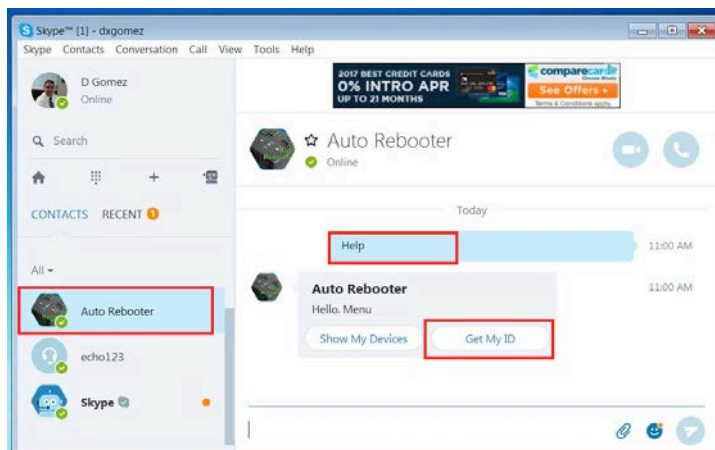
Skype™ [1] - dxgomez

Skype Contacts Conversation Call View Tools Help

D Gomez
Online

Search

CONTACTS RECENT 1

All

Auto Rebooter

echo123

Skype

2017 BEST CREDIT CARDS
0% INTRO APR
UP TO 21 MONTHS
comparecards
See Offers
Terms & Conditions apply

Auto Rebooter
Online

Today

Help 11:00 AM

Auto Rebooter 11:00 AM
Hello. Menu

Show My Devices
Get My ID